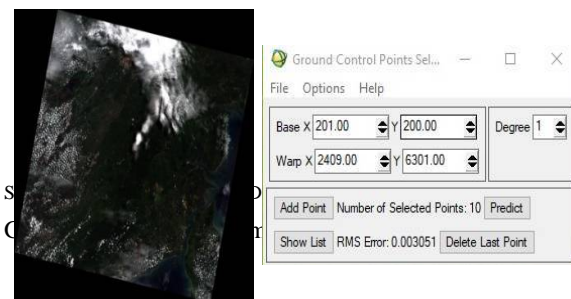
Ground Control Points Sel...

File Options Help

Base X 201.00 Y 200.00 Degree 1

Warp X 2409.00 Y 6301.00

Add Point Number of Selected Points: 10 Predict

Show List RMS Error: 0.003051 Delete Last Point

s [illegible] o

C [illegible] m